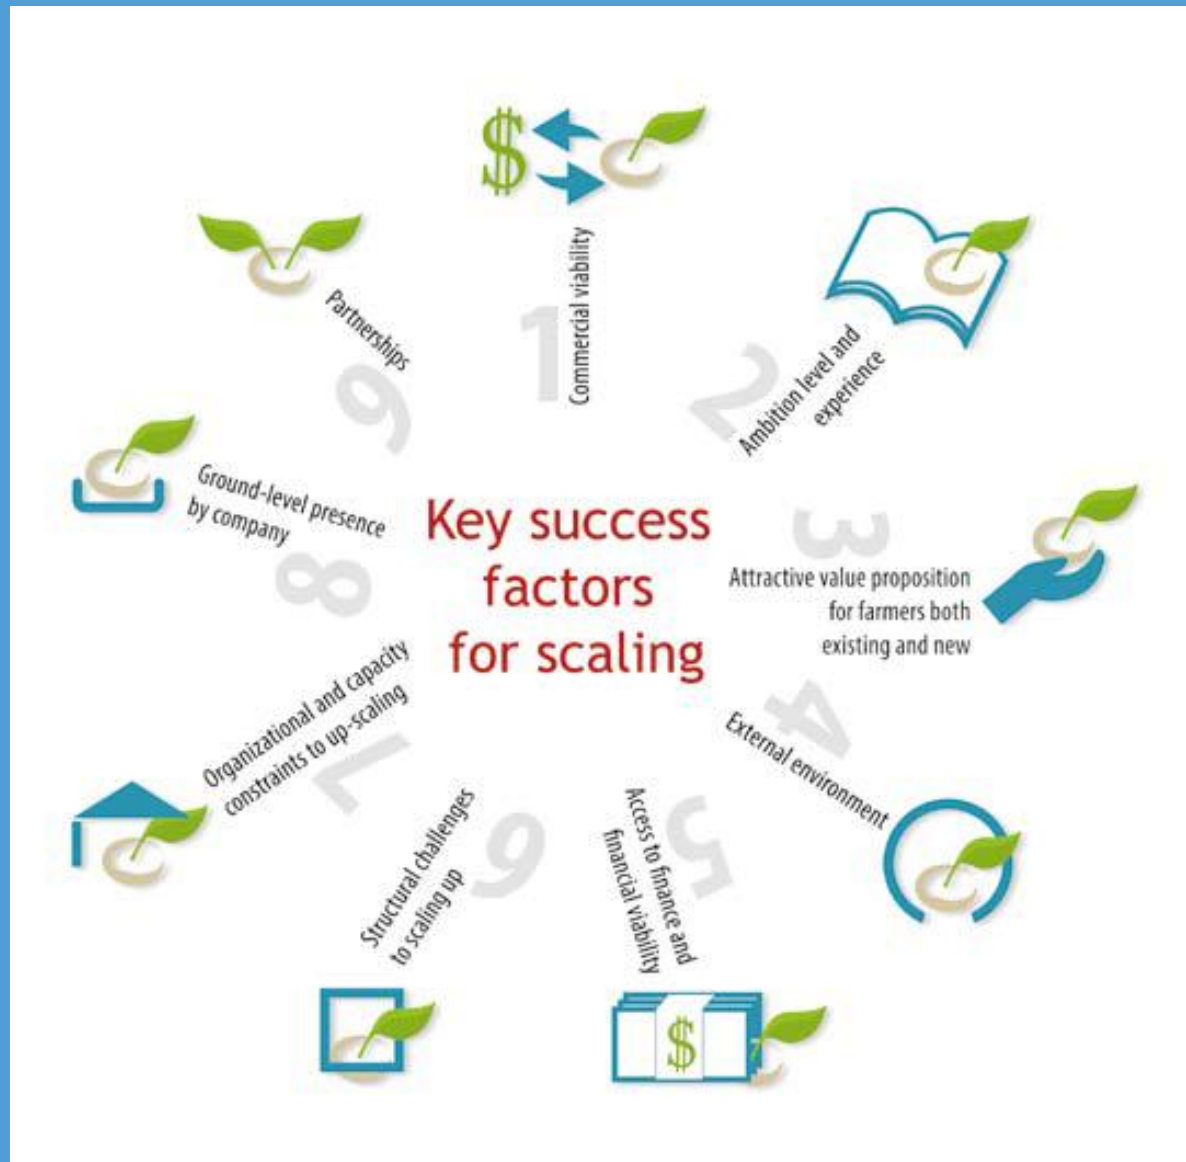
Key success factors for scaling

1 Commercial viability

2 Ambition level and experience

3 Attractive value proposition for farmers both existing and new

4 External environment

5 Access to finance and financial viability

6 Structural challenges to scaling up

7 Organizational and capacity constraints to up-scaling

8 Ground-level presence by company

9 Partnerships

$

$